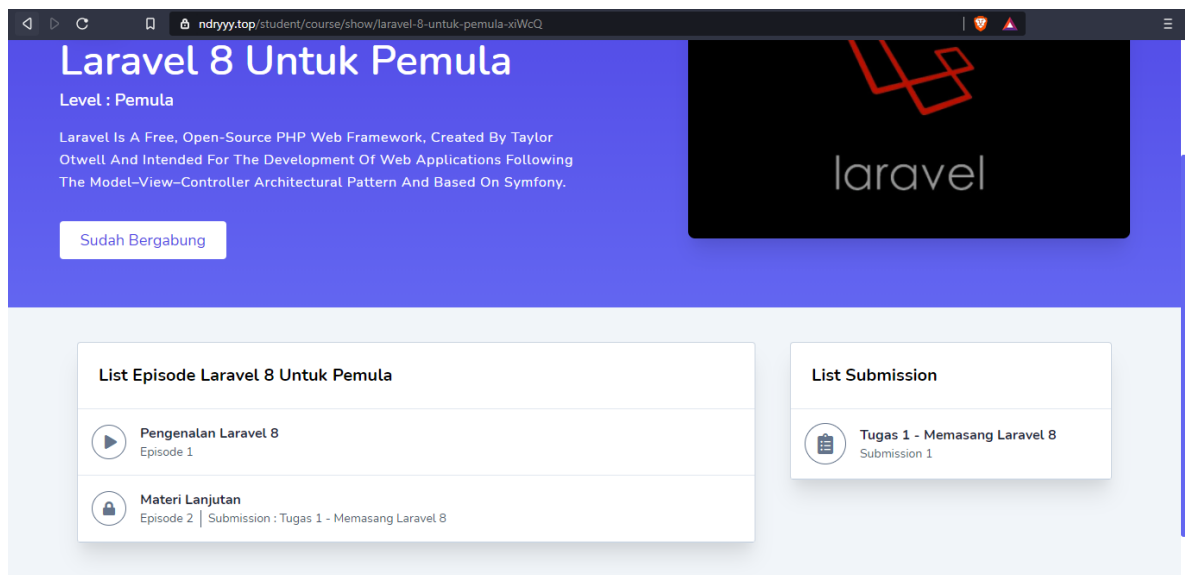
ndryyy.top/student/course/show/laravel-8-untuk-pemula-xiWcQ

Laravel 8 Untuk Pemula

Level : Pemula

Laravel Is A Free, Open-Source PHP Web Framework, Created By Taylor Otwell And Intended For The Development Of Web Applications Following The Model–View–Controller Architectural Pattern And Based On Symfony.

Sudah Bergabung

laravel

List Episode Laravel 8 Untuk Pemula

Pengenalan Laravel 8
Episode 1

Materi Lanjutan
Episode 2 | Submission : Tugas 1 - Memasang Laravel 8

List Submission

Tugas 1 - Memasang Laravel 8
Submission 1